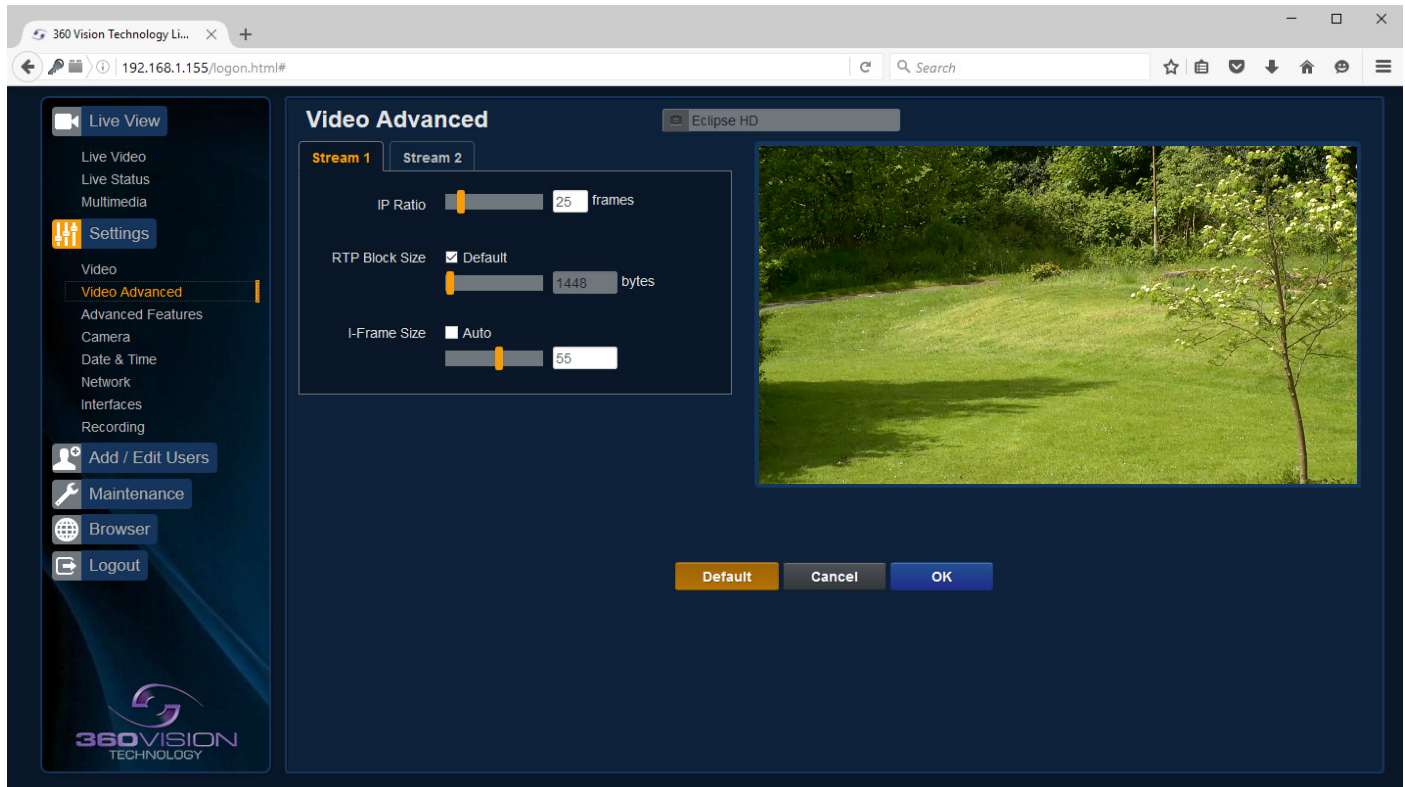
360 Vision Technology Li... ×
+

192.168.1.155/logon.html#

Search

Live View
Live Video
Live Status
Multimedia
Settings
Video
Video Advanced
Advanced Features
Camera
Date & Time
Network
Interfaces
Recording
Add / Edit Users
Maintenance
Browser
Logout

360VISION
TECHNOLOGY

Video Advanced

Eclipse HD

Stream 1
Stream 2

IP Ratio 25 frames

RTP Block Size Default
1448 bytes

I-Frame Size Auto
55

Default
Cancel
OK